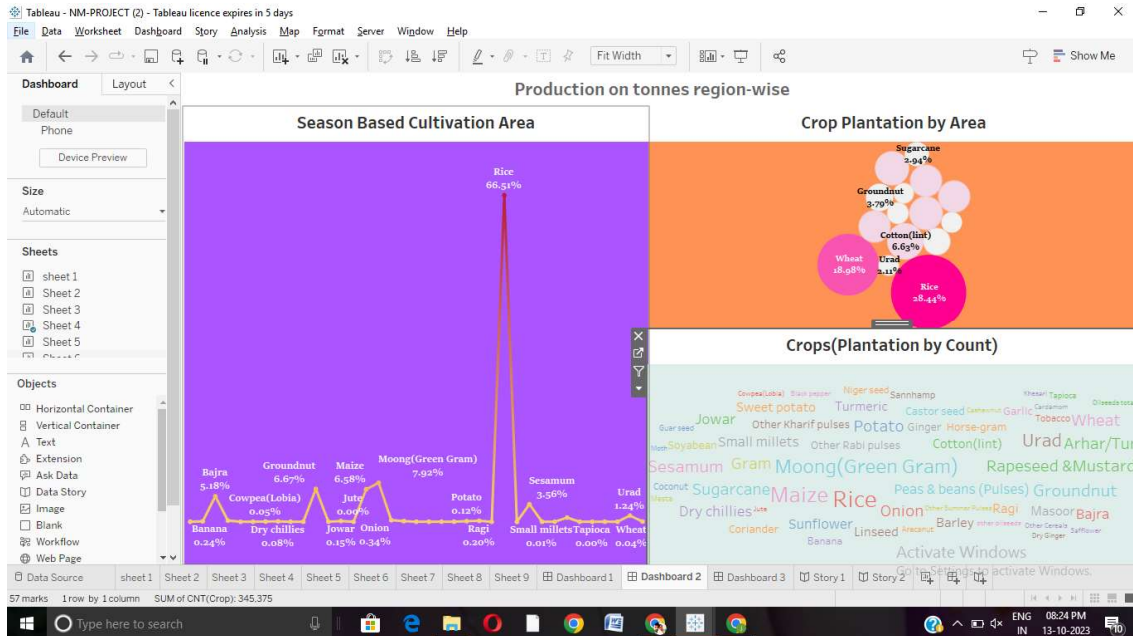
Tableau - NM-PROJECT (2) - Tableau licence expires in 5 days

File Data Worksheet Dashboard Story Analysis Map Format Server Window Help

Fit Width

Show Me

Dashboard Layout

Default
Phone

Device Preview

Size
Automatic

Sheets
sheet 1
Sheet 2
Sheet 3
Sheet 4
Sheet 5

Objects
Horizontal Container
Vertical Container
Text
Extension
Ask Data
Data Story
Image
Blank
Workflow
Web Page

Production on tonnes region-wise

Season Based Cultivation Area

Rice
66.51%

Bajra
5.18%
Banana
0.24%
Cowpea(Lobia)
0.05%
Dry chillies
0.08%
Groundnut
6.67%
Maize
6.58%
Jute
0.09%
Jowar
0.15%
Onion
0.34%
Moong(Green Gram)
7.92%
Potato
0.12%
Ragi
0.20%
Sesamum
3.56%
Small millets
0.01%
Tapioca
0.00%
Urad
1.24%
Wheat
0.04%

Crop Plantation by Area

Sugarcane
2.94%
Groundnut
3.79%
Cotton(lint)
6.63%
Wheat
18.98%
Urad
2.11%
Rice
28.44%

Crops(Plantation by Count)

Cowpea(Lobia) Black pepper Niger seed Sannhamp Khesari Tapioca Oilseeds total
Sweet potato Turmeric Castor seed Garlic Cardamom Tobacco Wheat
Guar seed Jowar Other Kharif pulses Potato Ginger Horse-gram
Soyabean Small millets Other Rabi pulses Cotton(lint) Urad Arhar/Tur
Sesamum Gram Moong(Green Gram) Rapeseed &Mustard
Coconut Sugarcane Maize Rice Peas & beans (Pulses) Groundnut
Dry chillies Jute Onion Other Summer Pulses Ragi Masoor Bajra
Coriander Sunflower Linseed Arecanut Barley other oilseeds Other Cereals Safflower Dry Ginger
Banana

Activate Windows
Go to Settings to activate Windows.

Data Source sheet 1 Sheet 2 Sheet 3 Sheet 4 Sheet 5 Sheet 6 Sheet 7 Sheet 8 Sheet 9 Dashboard 1 Dashboard 2 Dashboard 3 Story 1 Story 2

57 marks 1 row by 1 column SUM of CNT(Crop): 345,375

Type here to search

ENG IN 08:24 PM 13-10-2023